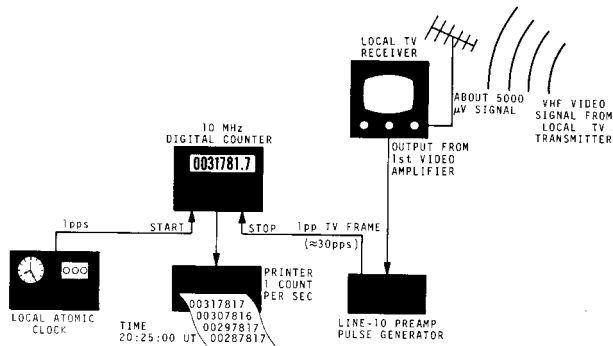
LOCAL TV RECEIVER

ABOUT 5000 $\mu$V SIGNAL

VHF VIDEO SIGNAL FROM LOCAL TV TRANSMITTER

10 MHz DIGITAL COUNTER

0031781.7

OUTPUT FROM 1st VIDEO AMPLIFIER

1pps

START

STOP

1pp TV FRAME

($\approx$30pps)

PRINTER 1 COUNT PER SEC

00317817
00307816
00297817
00287817

LOCAL ATOMIC CLOCK

TIME 20:25:00 UT

LINE-10 PREAMP PULSE GENERATOR